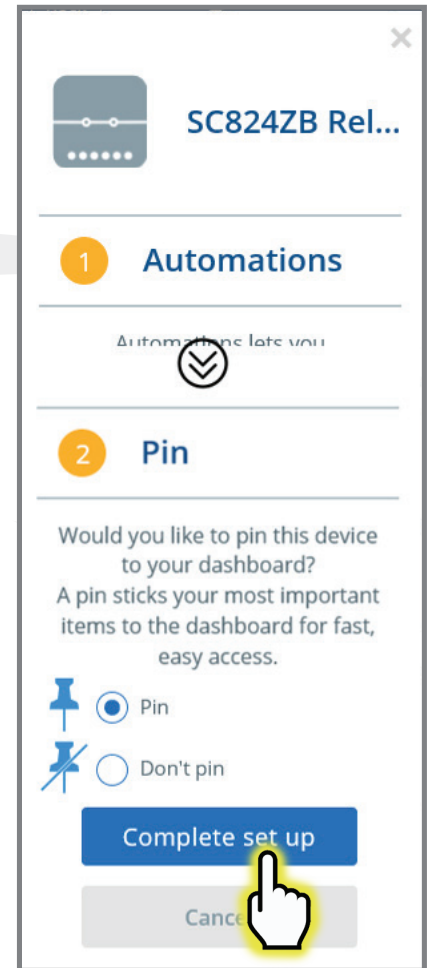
×

SC824ZB Rel...

1 Automations

Automations lets you

2 Pin

Would you like to pin this device to your dashboard? A pin sticks your most important items to the dashboard for fast, easy access.

Pin

Don't pin

Complete set up

Canc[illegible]